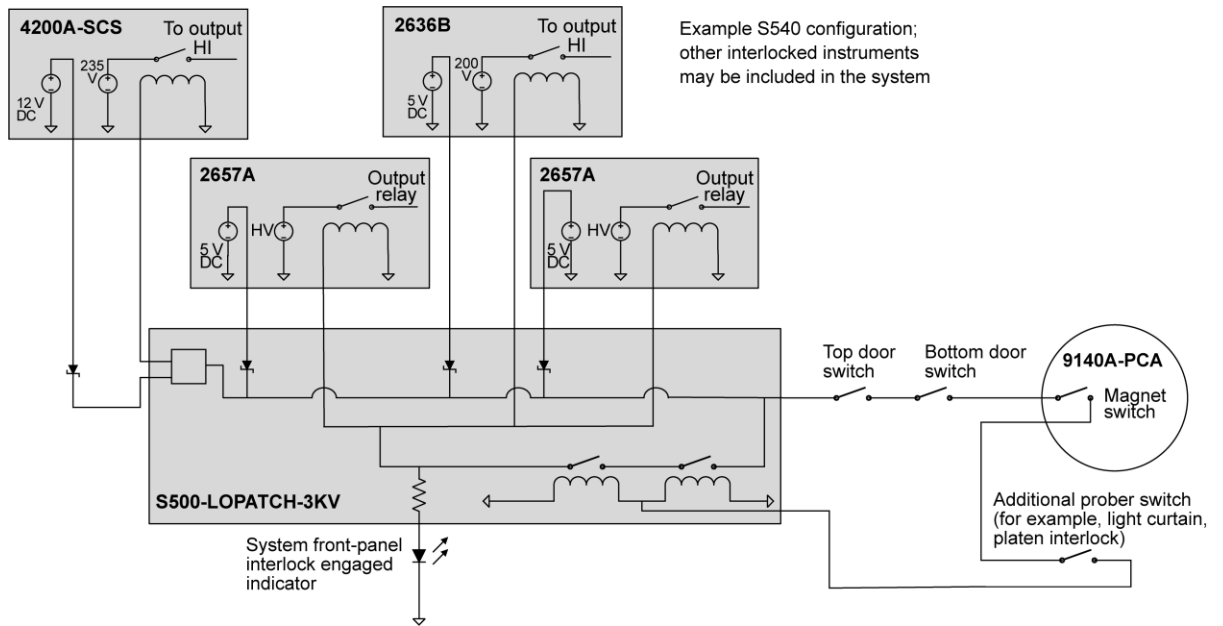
4200A-SCS
To output HI
235 V
12 V DC

2636B
To output HI
200 V
5 V DC

Example S540 configuration; other interlocked instruments may be included in the system

2657A
Output relay
5 V DC
HV

2657A
Output relay
5 V DC
HV

Top door switch
Bottom door switch

9140A-PCA
Magnet switch

S500-LOPATCH-3KV

Additional prober switch (for example, light curtain, platen interlock)

System front-panel interlock engaged indicator